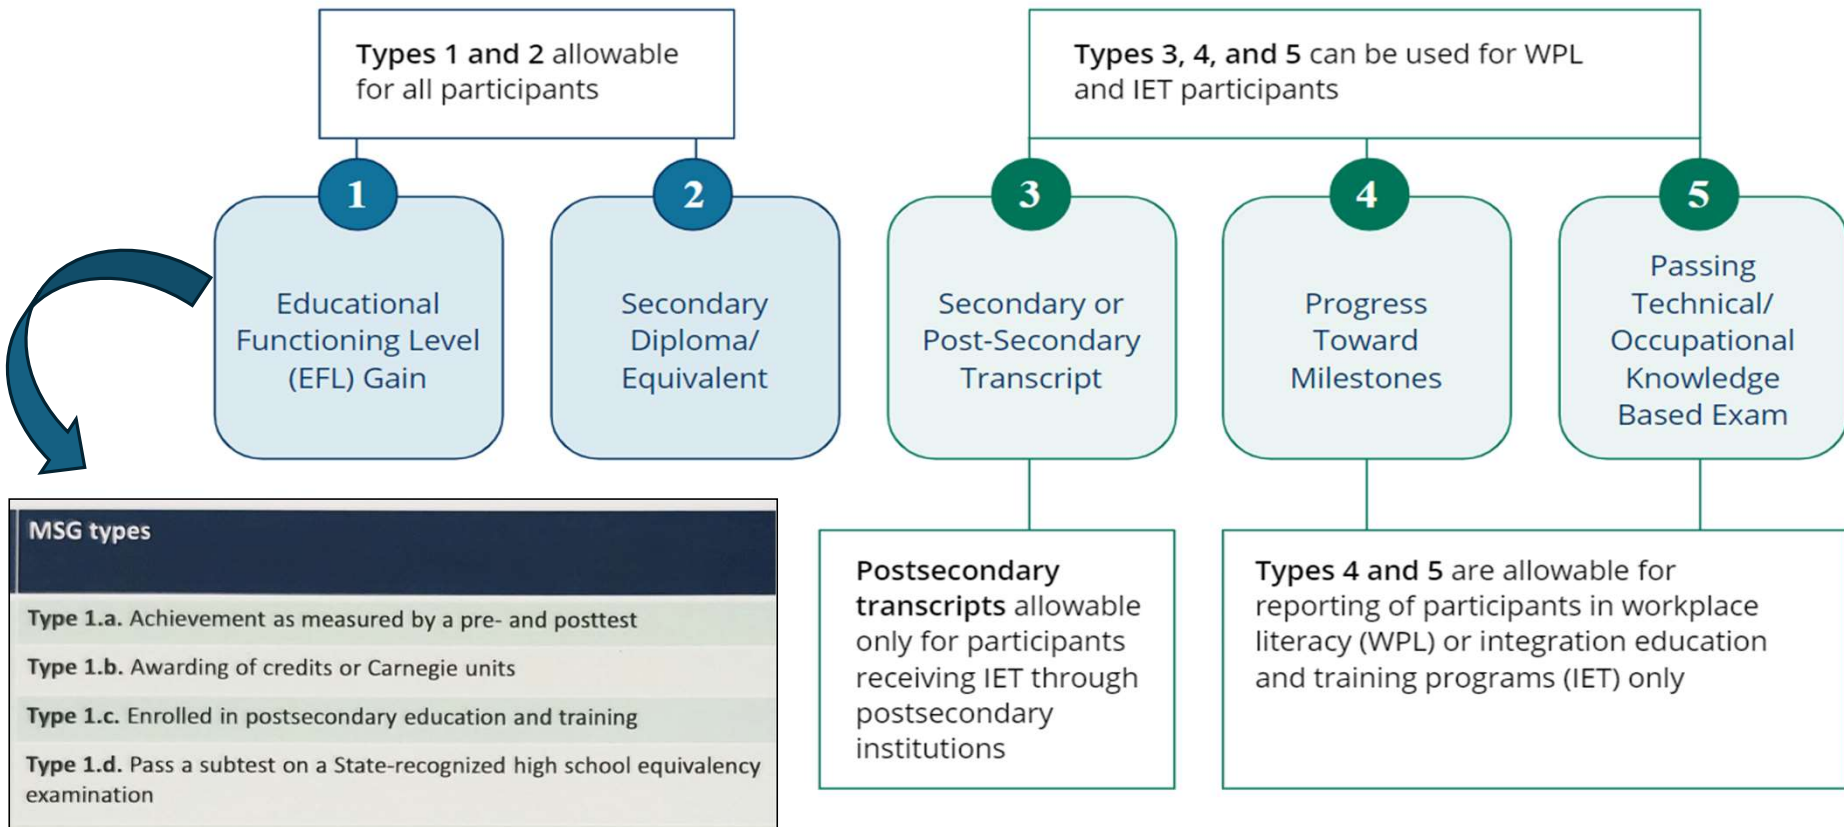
Types 1 and 2 allowable for all participants

Types 3, 4, and 5 can be used for WPL and IET participants

1

Educational Functioning Level (EFL) Gain

2

Secondary Diploma/ Equivalent

3

Secondary or Post-Secondary Transcript

4

Progress Toward Milestones

5

Passing Technical/ Occupational Knowledge Based Exam

| MSG types |
|---|
| Type 1.a. Achievement as measured by a pre- and posttest |
| Type 1.b. Awarding of credits or Carnegie units |
| Type 1.c. Enrolled in postsecondary education and training |
| Type 1.d. Pass a subtest on a State-recognized high school equivalency examination |

Postsecondary transcripts allowable only for participants receiving IET through postsecondary institutions

Types 4 and 5 are allowable for reporting of participants in workplace literacy (WPL) or integration education and training programs (IET) only